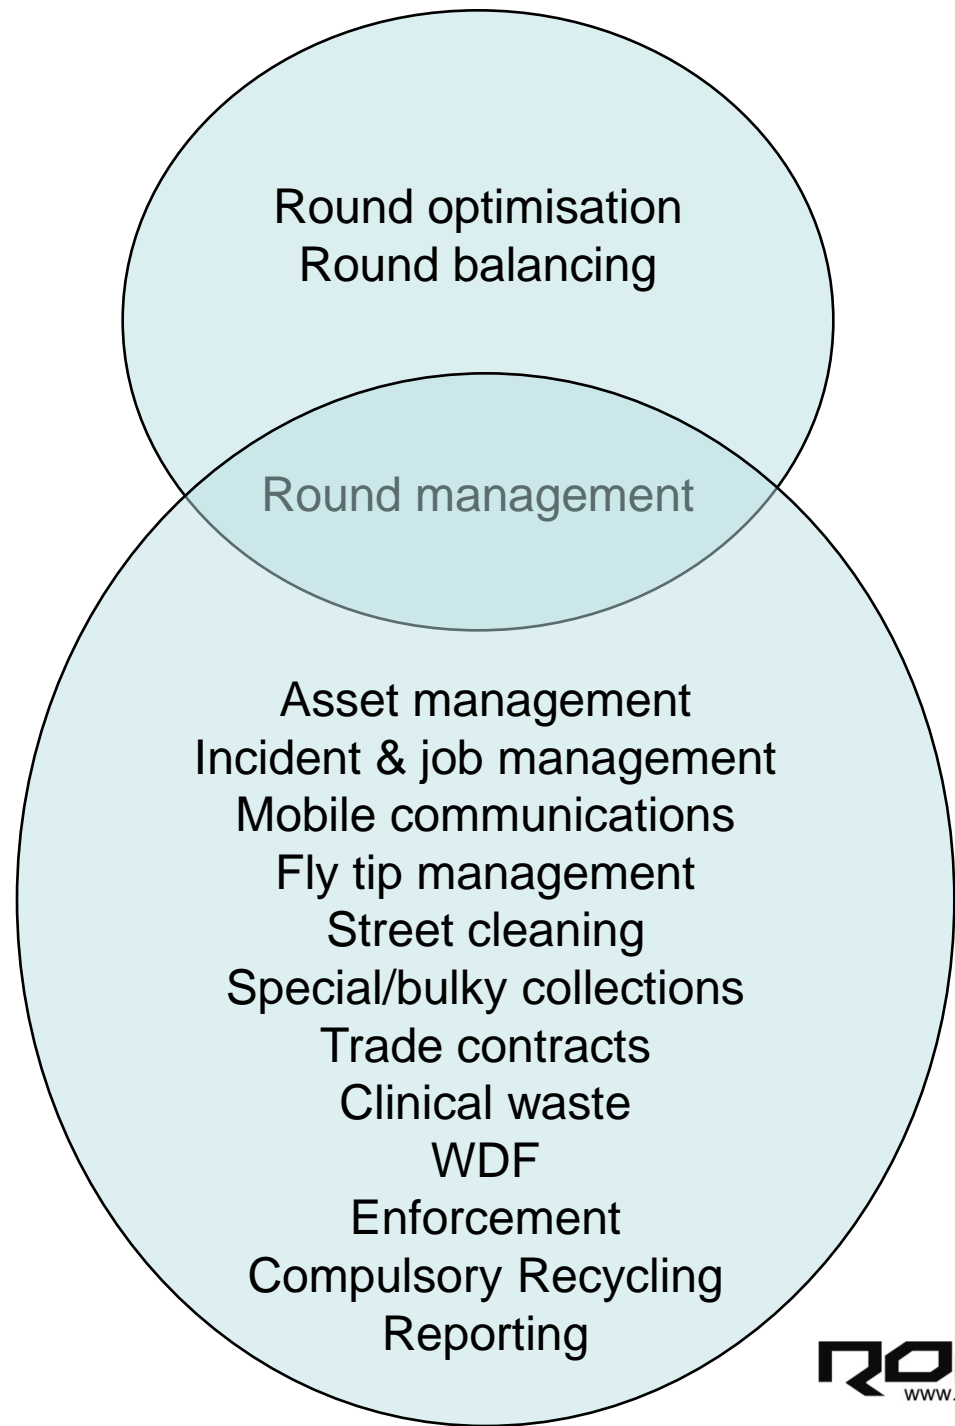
Round optimisation
Round balancing

Round management

Asset management
Incident & job management
Mobile communications
Fly tip management
Street cleaning
Special/bulky collections
Trade contracts
Clinical waste
WDF
Enforcement
Compulsory Recycling
Reporting

RO
www.